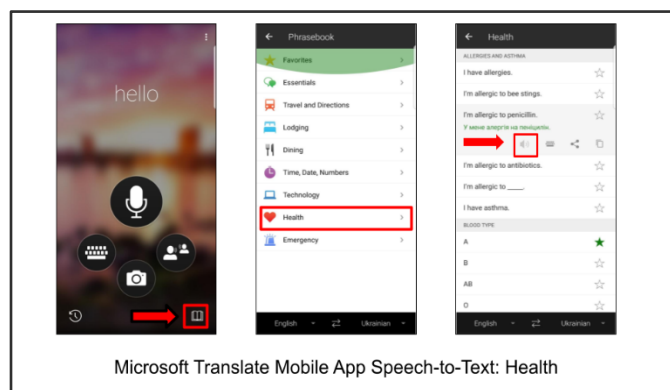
hello

Phrasebook
Favorites
Essentials
Travel and Directions
Lodging
Dining
Time, Date, Numbers
Technology
Health
Emergency
English
Ukrainian

Health
ALLERGIES AND ASTHMA
I have allergies.
I'm allergic to bee stings.
I'm allergic to penicillin.
У мене алергія на пеніцилін.
I'm allergic to antibiotics.
I'm allergic to ____.
I have asthma.
BLOOD TYPE
A
B
AB
O
English
Ukrainian

Microsoft Translate Mobile App Speech-to-Text: Health